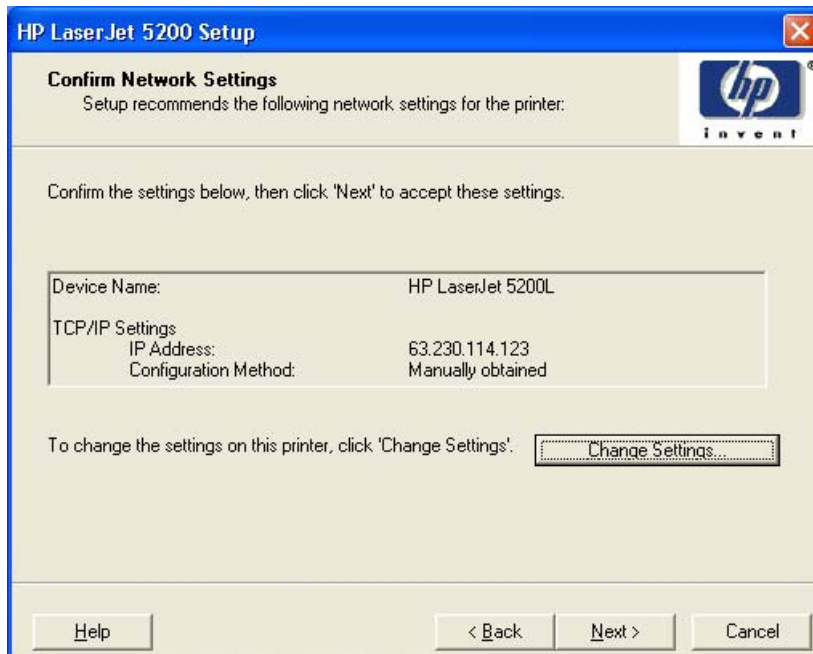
HP LaserJet 5200 Setup

Confirm Network Settings
Setup recommends the following network settings for the printer:

invent

Confirm the settings below, then click 'Next' to accept these settings.

Device Name: HP LaserJet 5200L

TCP/IP Settings
IP Address: 63.230.114.123
Configuration Method: Manually obtained

To change the settings on this printer, click 'Change Settings'. Change Settings...

Help < Back Next > Cancel